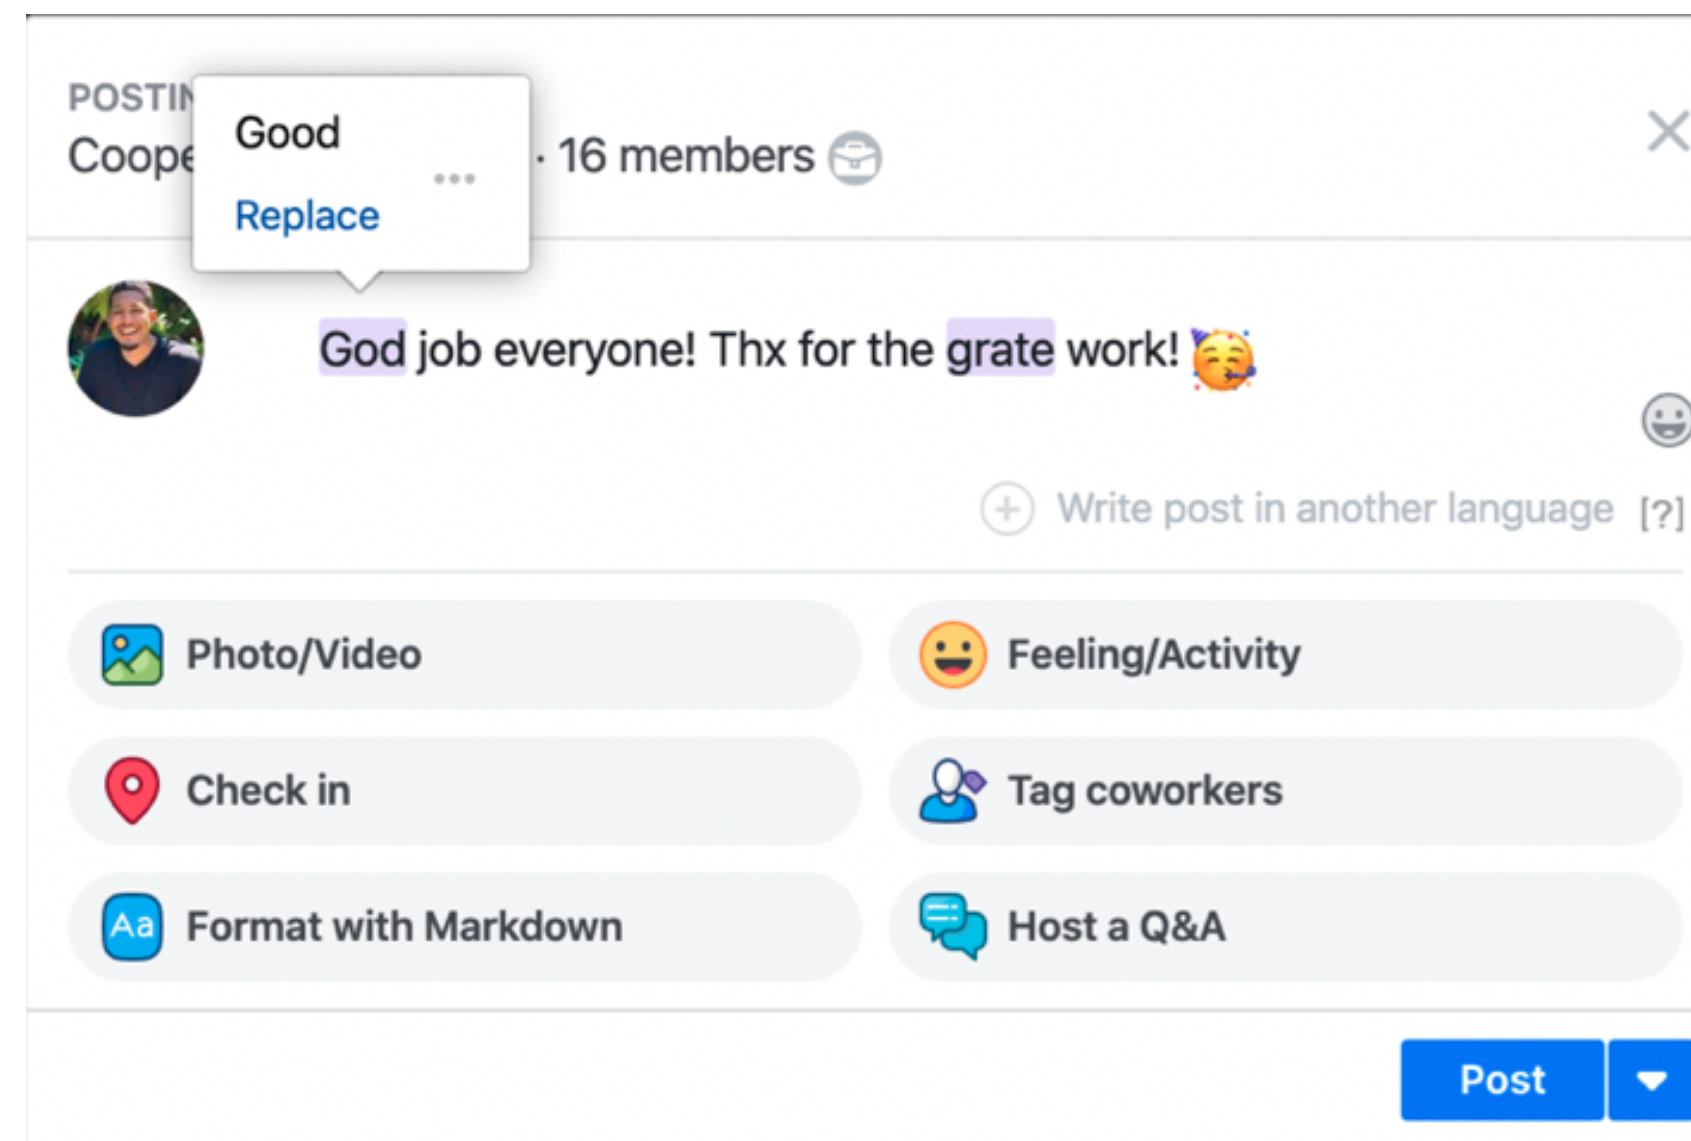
POSTIN

Coope

Good

Replace

· 16 members

God job everyone! Thx for the grate work! 🥳

Write post in another language [?]

Photo/Video

Feeling/Activity

Check in

Tag coworkers

Aa Format with Markdown

Host a Q&A

Post